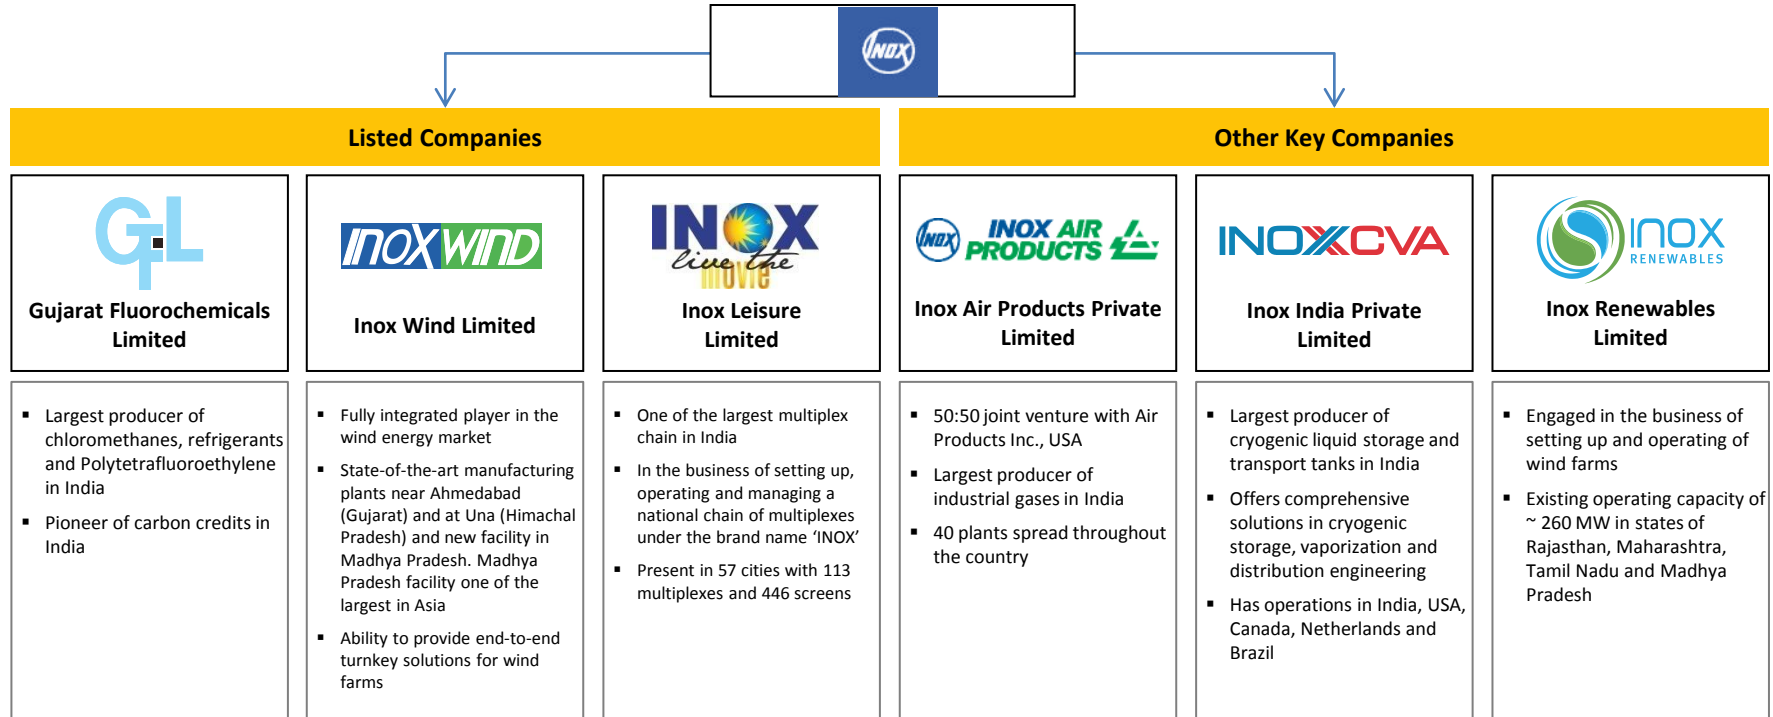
INOX

Listed Companies

Other Key Companies

GFL

Gujarat Fluorochemicals Limited

INOX WIND

Inox Wind Limited

INOX live the movie

Inox Leisure Limited

INOX INOX AIR PRODUCTS

Inox Air Products Private Limited

INOXCVA

Inox India Private Limited

INOX RENEWABLES

Inox Renewables Limited

- Largest producer of chloromethanes, refrigerants and Polytetrafluoroethylene in India
- Pioneer of carbon credits in India

- Fully integrated player in the wind energy market
- State-of-the-art manufacturing plants near Ahmedabad (Gujarat) and at Una (Himachal Pradesh) and new facility in Madhya Pradesh. Madhya Pradesh facility one of the largest in Asia
- Ability to provide end-to-end turnkey solutions for wind farms

- One of the largest multiplex chain in India
- In the business of setting up, operating and managing a national chain of multiplexes under the brand name 'INOX'
- Present in 57 cities with 113 multiplexes and 446 screens

- 50:50 joint venture with Air Products Inc., USA
- Largest producer of industrial gases in India
- 40 plants spread throughout the country

- Largest producer of cryogenic liquid storage and transport tanks in India
- Offers comprehensive solutions in cryogenic storage, vaporization and distribution engineering
- Has operations in India, USA, Canada, Netherlands and Brazil

- Engaged in the business of setting up and operating of wind farms
- Existing operating capacity of ~ 260 MW in states of Rajasthan, Maharashtra, Tamil Nadu and Madhya Pradesh